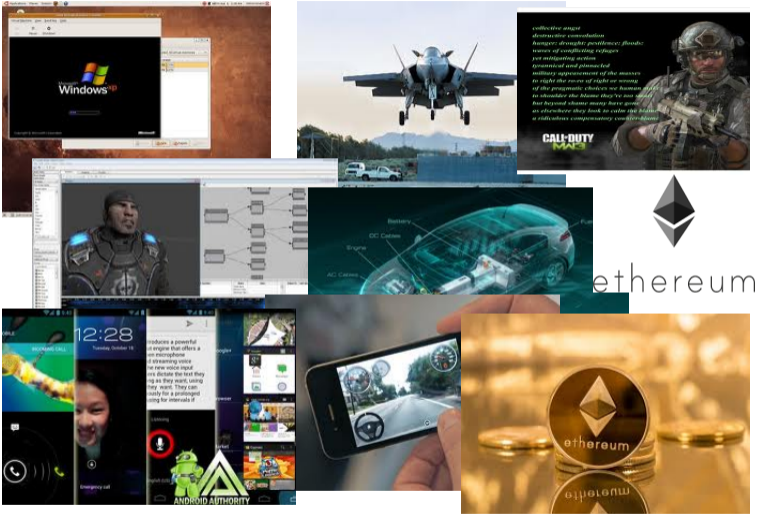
Windows xp

collective angst
destructive convolution
hunger: drought: pestilence: floods:
waves of conflicting refugees
yet mitigating action
tyrannical and plutocted
military appeasement of the masses
to right the recta of right or wrong
of the pragmatic choices we human make
to shoulder the blame they're too small
but beyond shame many have gone
as elsewhere they look to calm the blame
a ridiculous compensatory counter-blame

CALL OF DUTY MW3

ethereum

Battery
DC Cables
Engine
AC Cables

12:28
Thursday, October 18

Emergency call

ANDROID AUTHORITY

ethereum